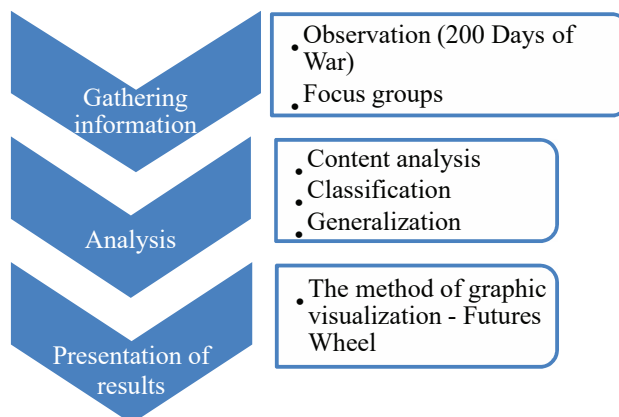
Gathering information

• Observation (200 Days of War)
• Focus groups

Analysis

• Content analysis
• Classification
• Generalization

Presentation of results

• The method of graphic visualization - Futures Wheel